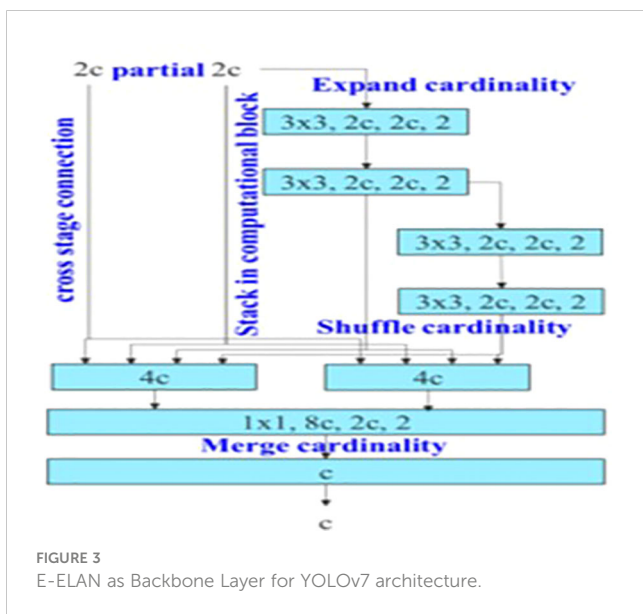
2c partial 2c

Expand cardinality

cross stage connection

Stack in computational block

3x3, 2c, 2c, 2

3x3, 2c, 2c, 2

3x3, 2c, 2c, 2

3x3, 2c, 2c, 2

Shuffle cardinality

4c

4c

1x1, 8c, 2c, 2

Merge cardinality

c

c

FIGURE 3
E-ELAN as Backbone Layer for YOLOv7 architecture.